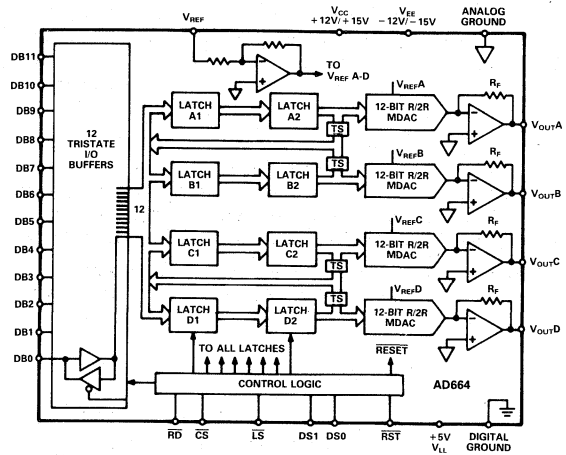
$V_{REF}$

$V_{CC}$ +12V/+15V

$V_{EE}$ −12V/−15V

ANALOG GROUND

TO $V_{REF}$ A-D

DB11
DB10
DB9
DB8
DB7
DB6
DB5
DB4
DB3
DB2
DB1
DB0

12 TRISTATE I/O BUFFERS

12

LATCH A1
LATCH A2
TS
$V_{REF}A$
12-BIT R/2R MDAC
$R_F$
$V_{OUT}A$

LATCH B1
LATCH B2
TS
$V_{REF}B$
12-BIT R/2R MDAC
$R_F$
$V_{OUT}B$

LATCH C1
LATCH C2
TS
$V_{REF}C$
12-BIT R/2R MDAC
$R_F$
$V_{OUT}C$

LATCH D1
LATCH D2
TS
$V_{REF}D$
12-BIT R/2R MDAC
$R_F$
$V_{OUT}D$

TO ALL LATCHES

$\overline{RESET}$

CONTROL LOGIC

AD664

$\overline{RD}$ $\overline{CS}$ $\overline{LS}$ DS1 DS0 $\overline{RST}$ +5V $V_{LL}$ DIGITAL GROUND